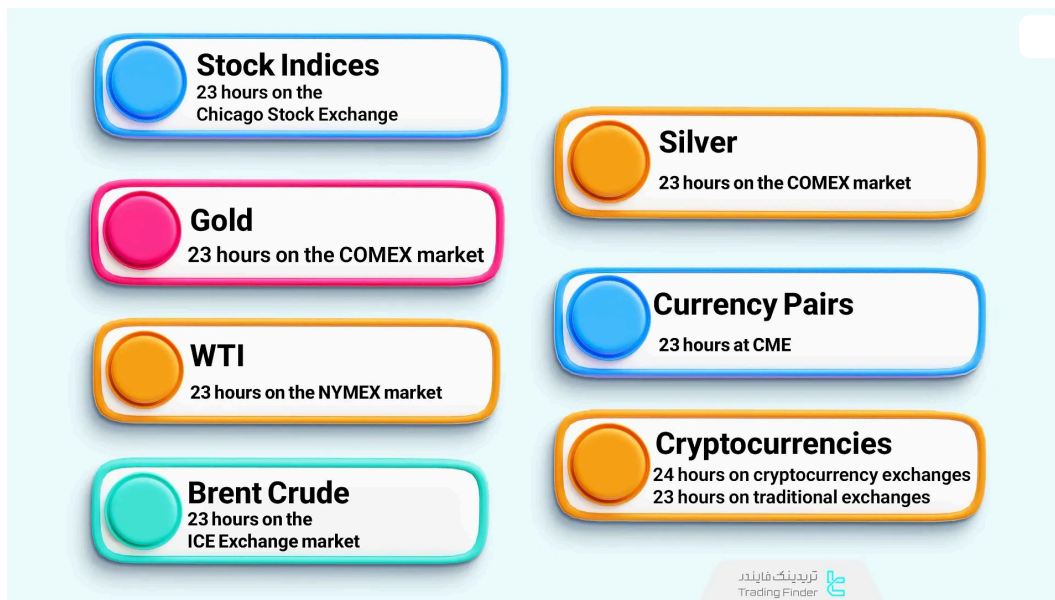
Stock Indices
23 hours on the Chicago Stock Exchange

Gold
23 hours on the COMEX market

WTI
23 hours on the NYMEX market

Brent Crude
23 hours on the ICE Exchange market

Silver
23 hours on the COMEX market

Currency Pairs
23 hours at CME

Cryptocurrencies
24 hours on cryptocurrency exchanges
23 hours on traditional exchanges

تریدینگ فایندر
Trading Finder